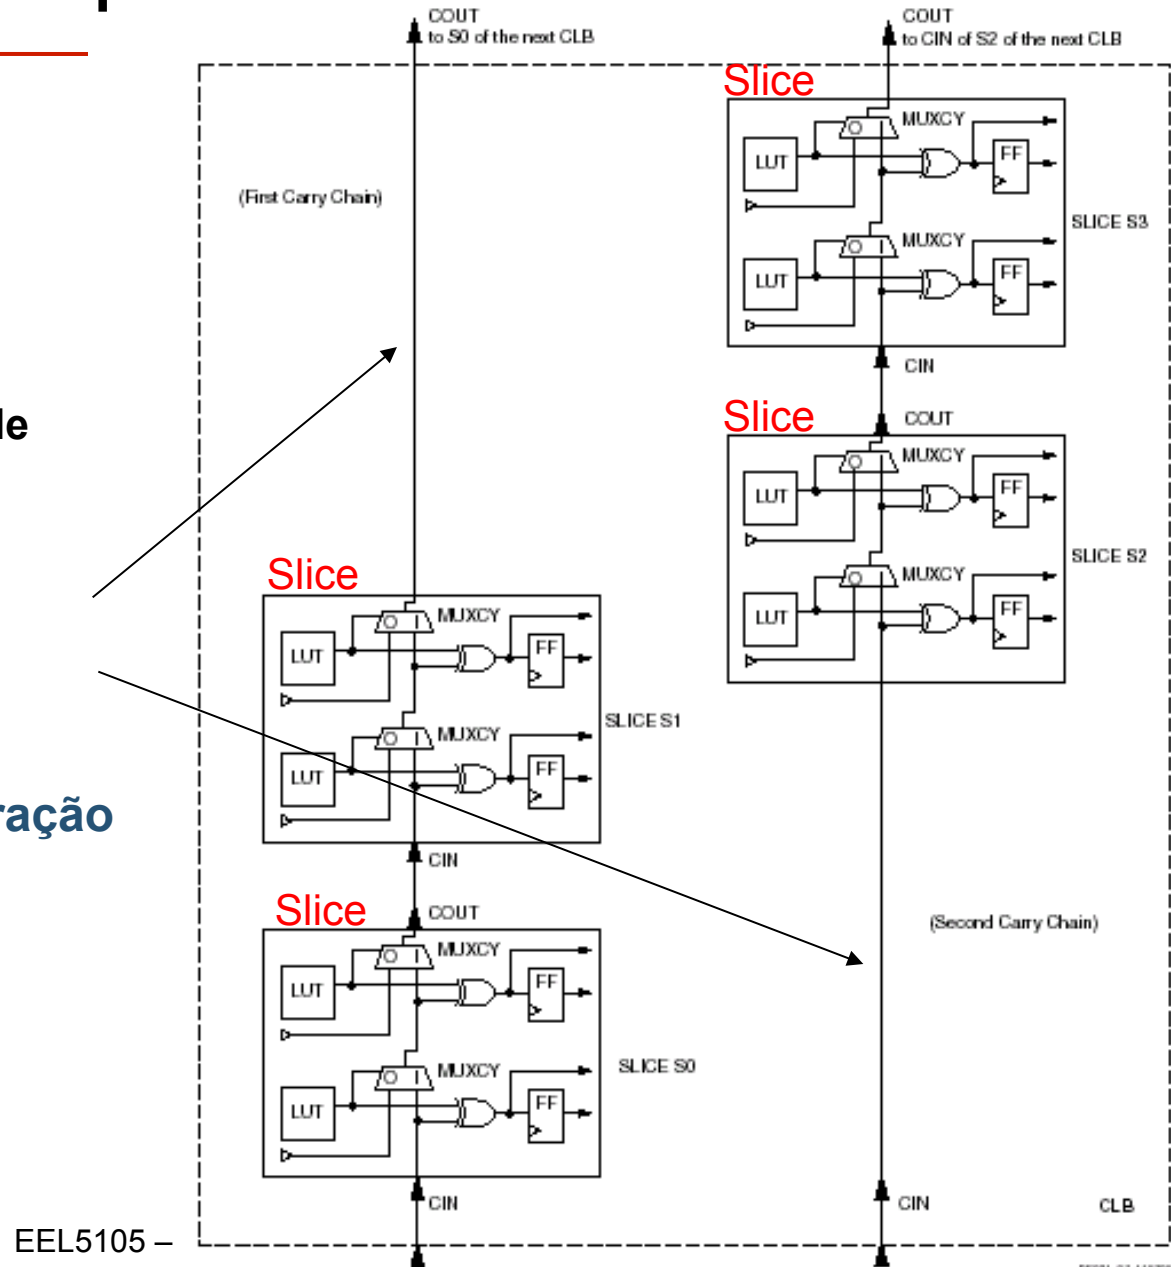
COUT
to S0 of the next CLB

COUT
to CIN of S2 of the next CLB

(First Carry Chain)

le

ração

Slice

MUXCY

LUT

FF

MUXCY

LUT

FF

SLICE S3

CIN

Slice

COUT

MUXCY

LUT

FF

MUXCY

LUT

FF

SLICE S2

Slice

MUXCY

LUT

FF

MUXCY

LUT

FF

SLICE S1

CIN

Slice

COUT

MUXCY

LUT

FF

MUXCY

LUT

FF

SLICE S0

CIN

(Second Carry Chain)

CIN

CLB

EEL5105 –